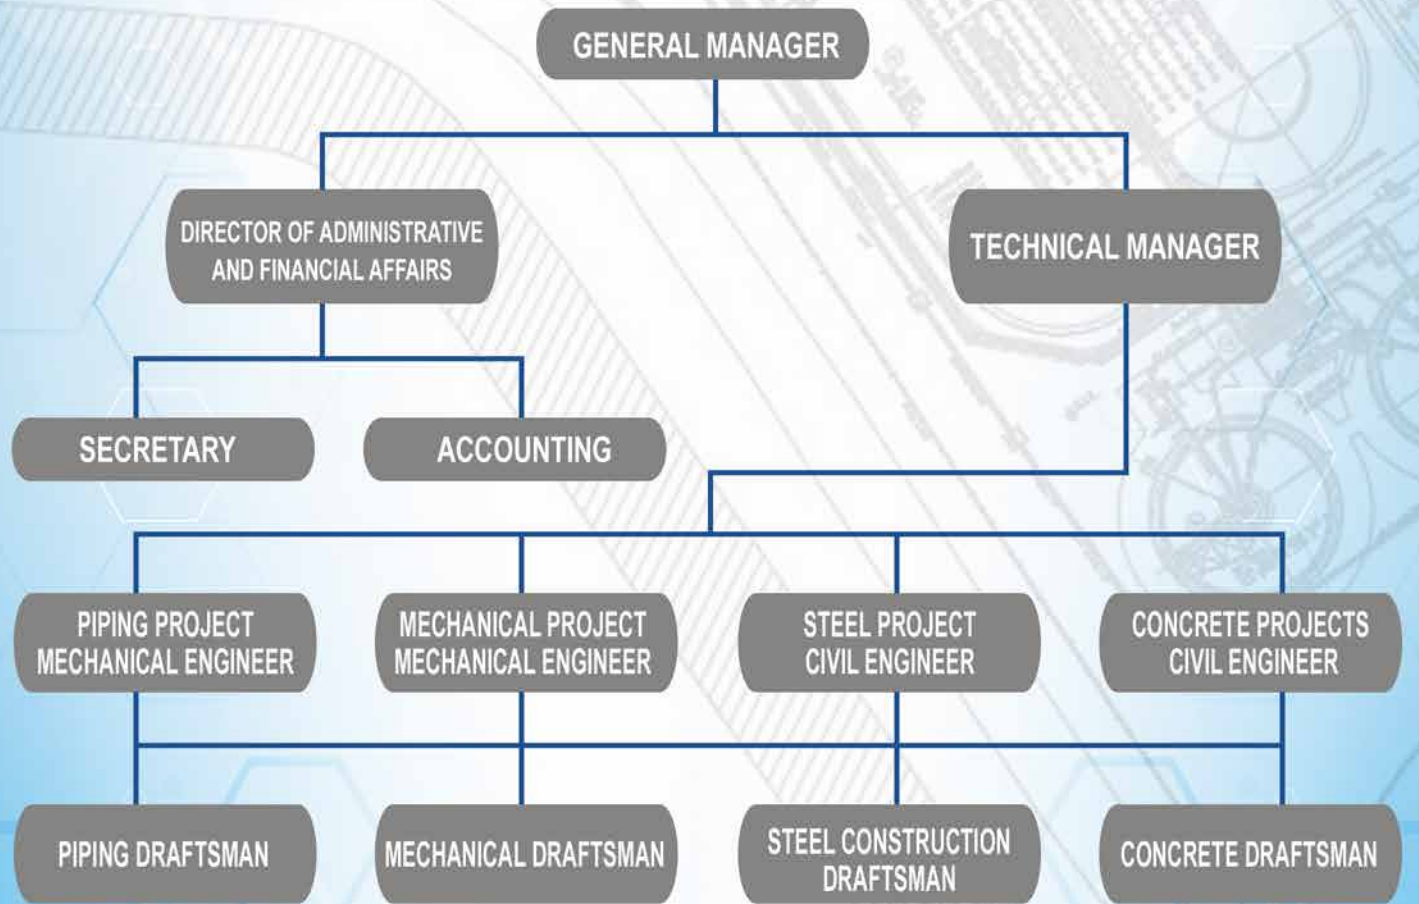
GENERAL MANAGER

DIRECTOR OF ADMINISTRATIVE AND FINANCIAL AFFAIRS

TECHNICAL MANAGER

SECRETARY

ACCOUNTING

PIPING PROJECT MECHANICAL ENGINEER

MECHANICAL PROJECT MECHANICAL ENGINEER

STEEL PROJECT CIVIL ENGINEER

CONCRETE PROJECTS CIVIL ENGINEER

PIPING DRAFTSMAN

MECHANICAL DRAFTSMAN

STEEL CONSTRUCTION DRAFTSMAN

CONCRETE DRAFTSMAN